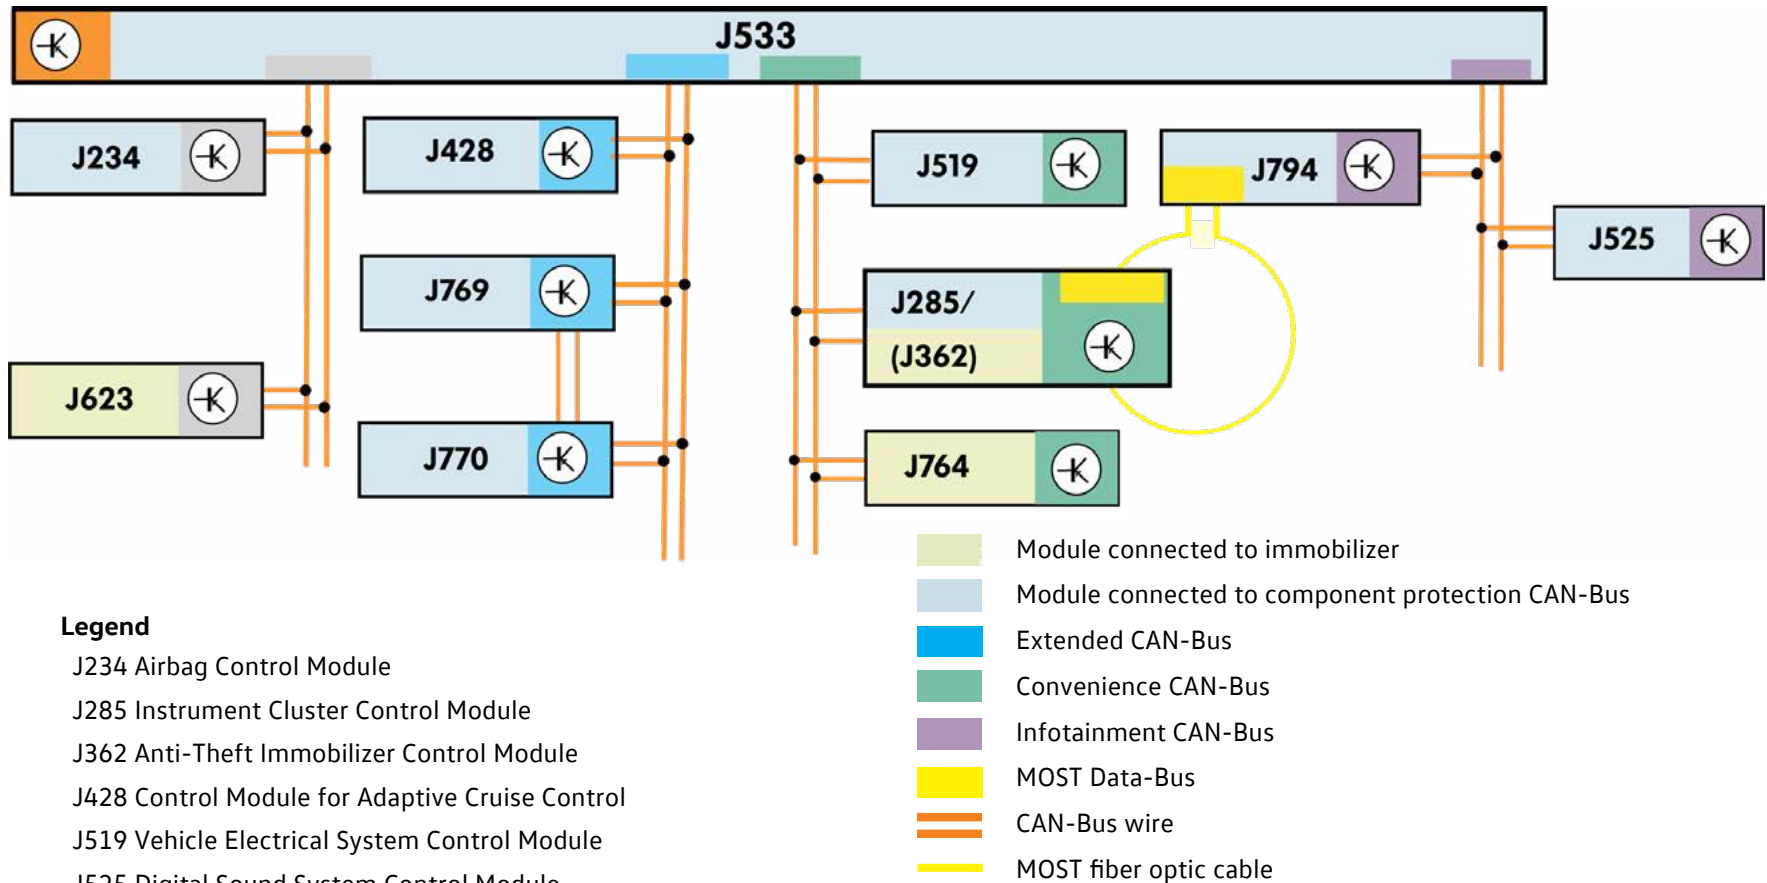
J533

J234

J428

J519

J794

J525

J769

J285/
(J362)

J623

J770

J764

Module connected to immobilizer

Module connected to component protection CAN-Bus

Extended CAN-Bus

Convenience CAN-Bus

Infotainment CAN-Bus

MOST Data-Bus

CAN-Bus wire

MOST fiber optic cable

Legend
J234 Airbag Control Module
J285 Instrument Cluster Control Module
J362 Anti-Theft Immobilizer Control Module
J428 Control Module for Adaptive Cruise Control
J519 Vehicle Electrical System Control Module
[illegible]